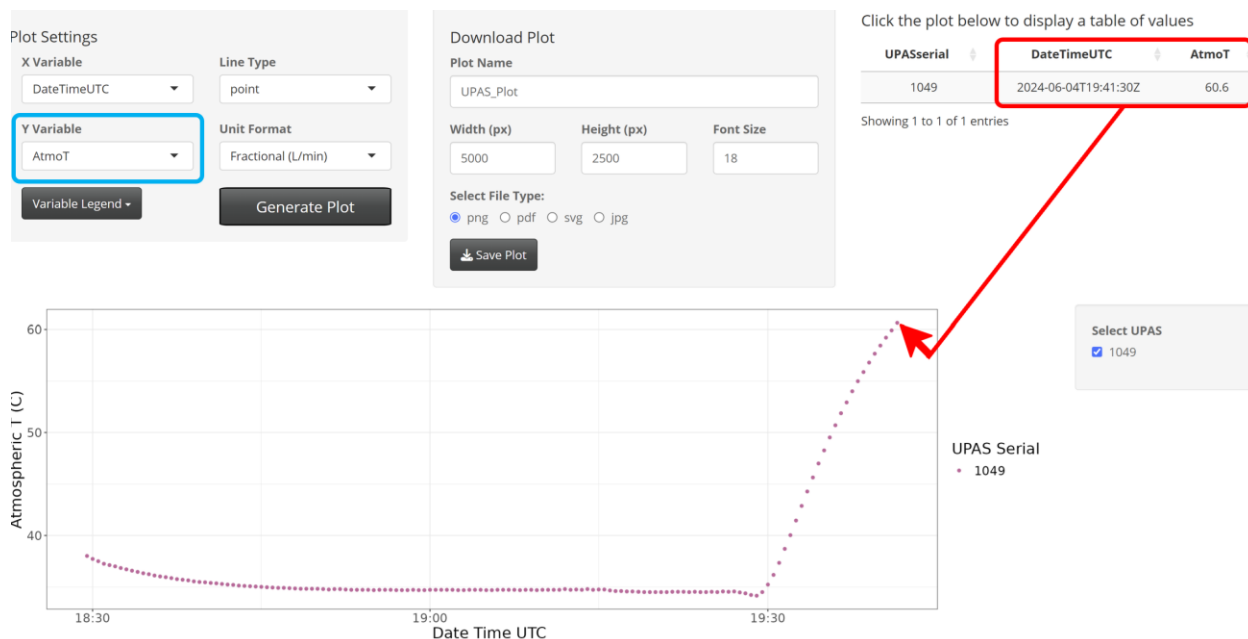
Plot Settings

X Variable
DateTimeUTC

Line Type
point

Y Variable
AtmoT

Unit Format
Fractional (L/min)

Variable Legend

Generate Plot

Download Plot

Plot Name
UPAS_Plot

Width (px)
5000

Height (px)
2500

Font Size
18

Select File Type:
png pdf svg jpg

Save Plot

Click the plot below to display a table of values

| UPASserial | DateTimeUTC | AtmoT |
|---|---|---|
| 1049 | 2024-06-04T19:41:30Z | 60.6 |

Showing 1 to 1 of 1 entries

Select UPAS
1049

60
50
40
Atmospheric T (C)
18:30
19:00
19:30
Date Time UTC

UPAS Serial
1049